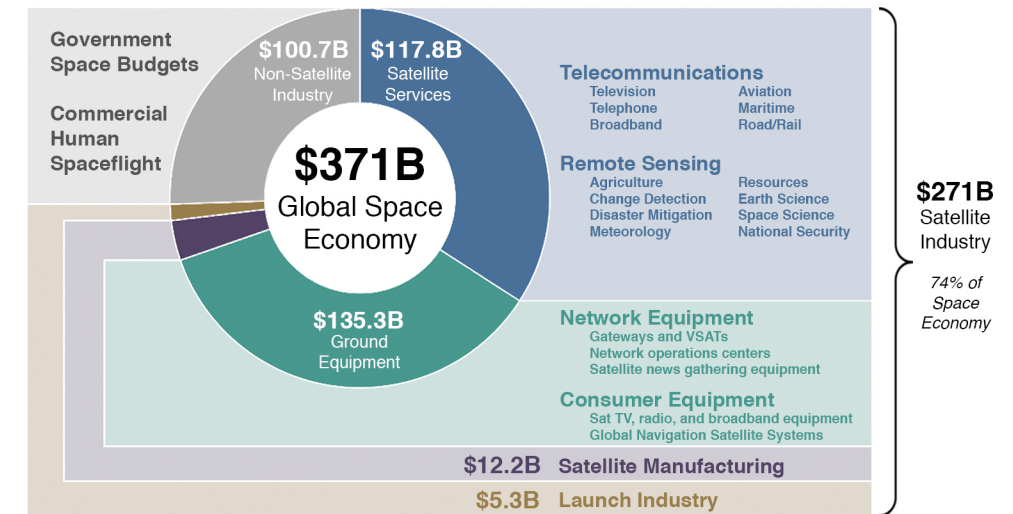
Government Space Budgets

Commercial Human Spaceflight

$100.7B Non-Satellite Industry

$117.8B Satellite Services

$371B Global Space Economy

$135.3B Ground Equipment

Telecommunications
Television
Telephone
Broadband
Aviation
Maritime
Road/Rail

Remote Sensing
Agriculture
Change Detection
Disaster Mitigation
Meteorology
Resources
Earth Science
Space Science
National Security

Network Equipment
Gateways and VSATs
Network operations centers
Satellite news gathering equipment

Consumer Equipment
Sat TV, radio, and broadband equipment
Global Navigation Satellite Systems

$12.2B Satellite Manufacturing

$5.3B Launch Industry

$271B Satellite Industry

74% of Space Economy